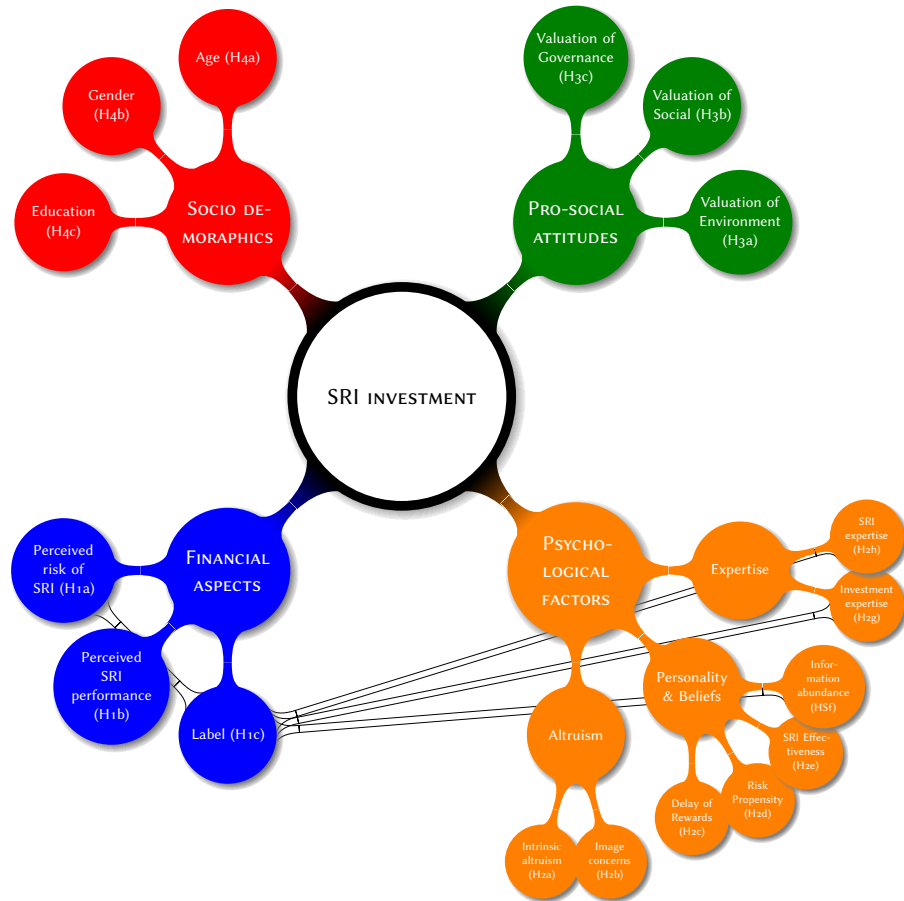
Age (H4a)

Gender (H4b)

Education (H4c)

Socio demoraphics

Valuation of Governance (H3c)

Valuation of Social (H3b)

Valuation of Environment (H3a)

Pro-social attitudes

SRI investment

Financial aspects

Perceived risk of SRI (H1a)

Perceived SRI performance (H1b)

Label (H1c)

Psychological factors

Expertise

SRI expertise (H2h)

Investment expertise (H2g)

Personality & Beliefs

Information abundance (HSf)

SRI Effectiveness (H2e)

Risk Propensity (H2d)

Delay of Rewards (H2c)

Altruism

Intrinsic altruism (H2a)

Image concerns (H2b)